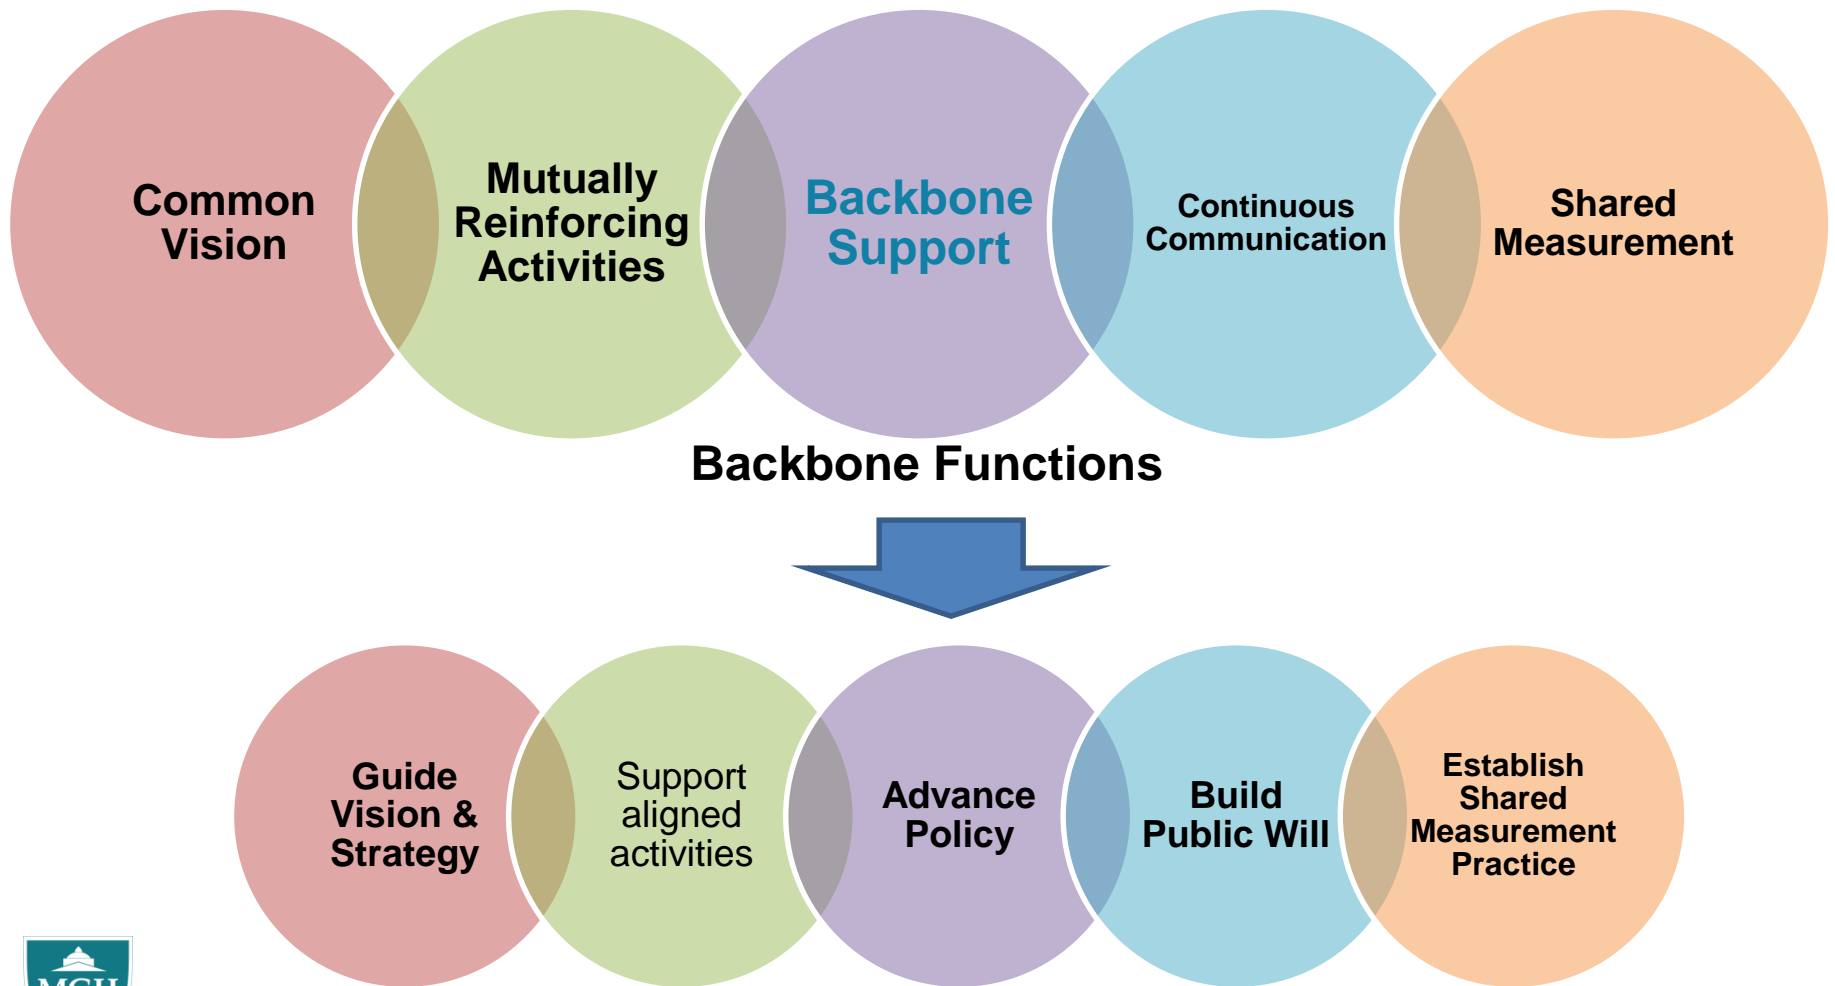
Common Vision

Mutually Reinforcing Activities

Backbone Support

Continuous Communication

Shared Measurement

Backbone Functions

Guide Vision & Strategy

Support aligned activities

Advance Policy

Build Public Will

Establish Shared Measurement Practice

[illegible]